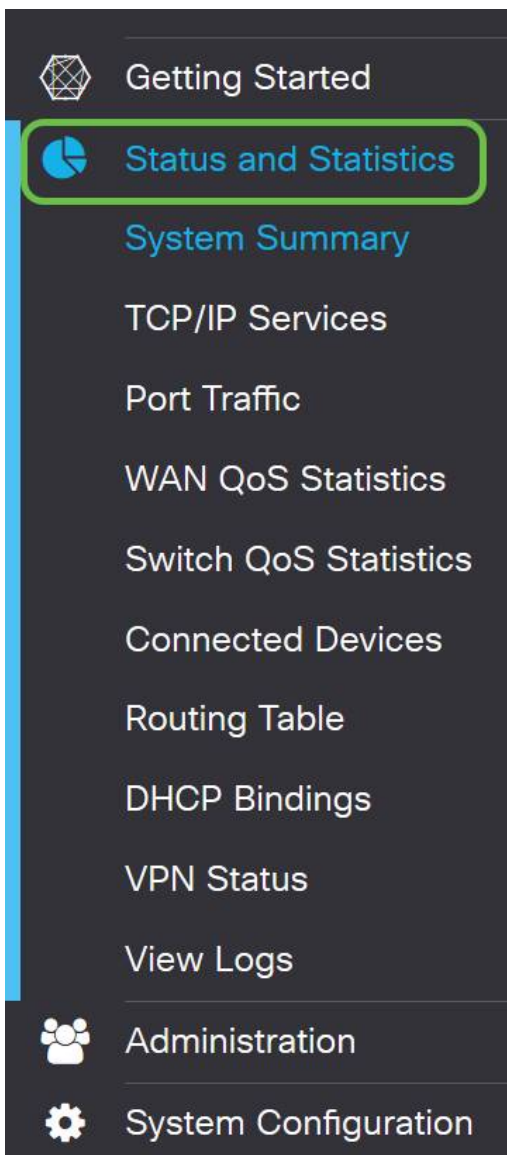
Getting Started

Status and Statistics

System Summary

TCP/IP Services

Port Traffic

WAN QoS Statistics

Switch QoS Statistics

Connected Devices

Routing Table

DHCP Bindings

VPN Status

View Logs

Administration

System Configuration